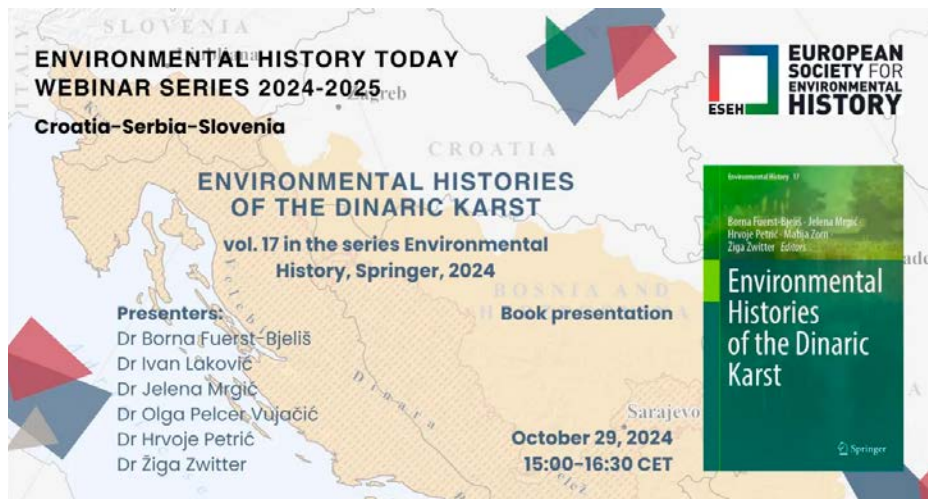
SLOVENIA

ENVIRONMENTAL HISTORY TODAY
WEBINAR SERIES 2024-2025

Croatia-Serbia-Slovenia

Zagreb

CROATIA

EUROPEAN SOCIETY FOR ENVIRONMENTAL HISTORY

ESEH

ENVIRONMENTAL HISTORIES OF THE DINARIC KARST

vol. 17 in the series Environmental History, Springer, 2024

Environmental History 17

Borna Fuerst-Bjeliš · Jelena Mrgić · Hrvoje Petrić · Matija Zorn · Žiga Zwitter Editors

Environmental Histories of the Dinaric Karst

Springer

BOSNIA AND

Presenters:
Dr Borna Fuerst-Bjeliš
Dr Ivan Laković
Dr Jelena Mrgić
Dr Olga Pelcer Vujačić
Dr Hrvoje Petrić
Dr Žiga Zwitter

Book presentation

Sarajevo

October 29, 2024
15:00-16:30 CET